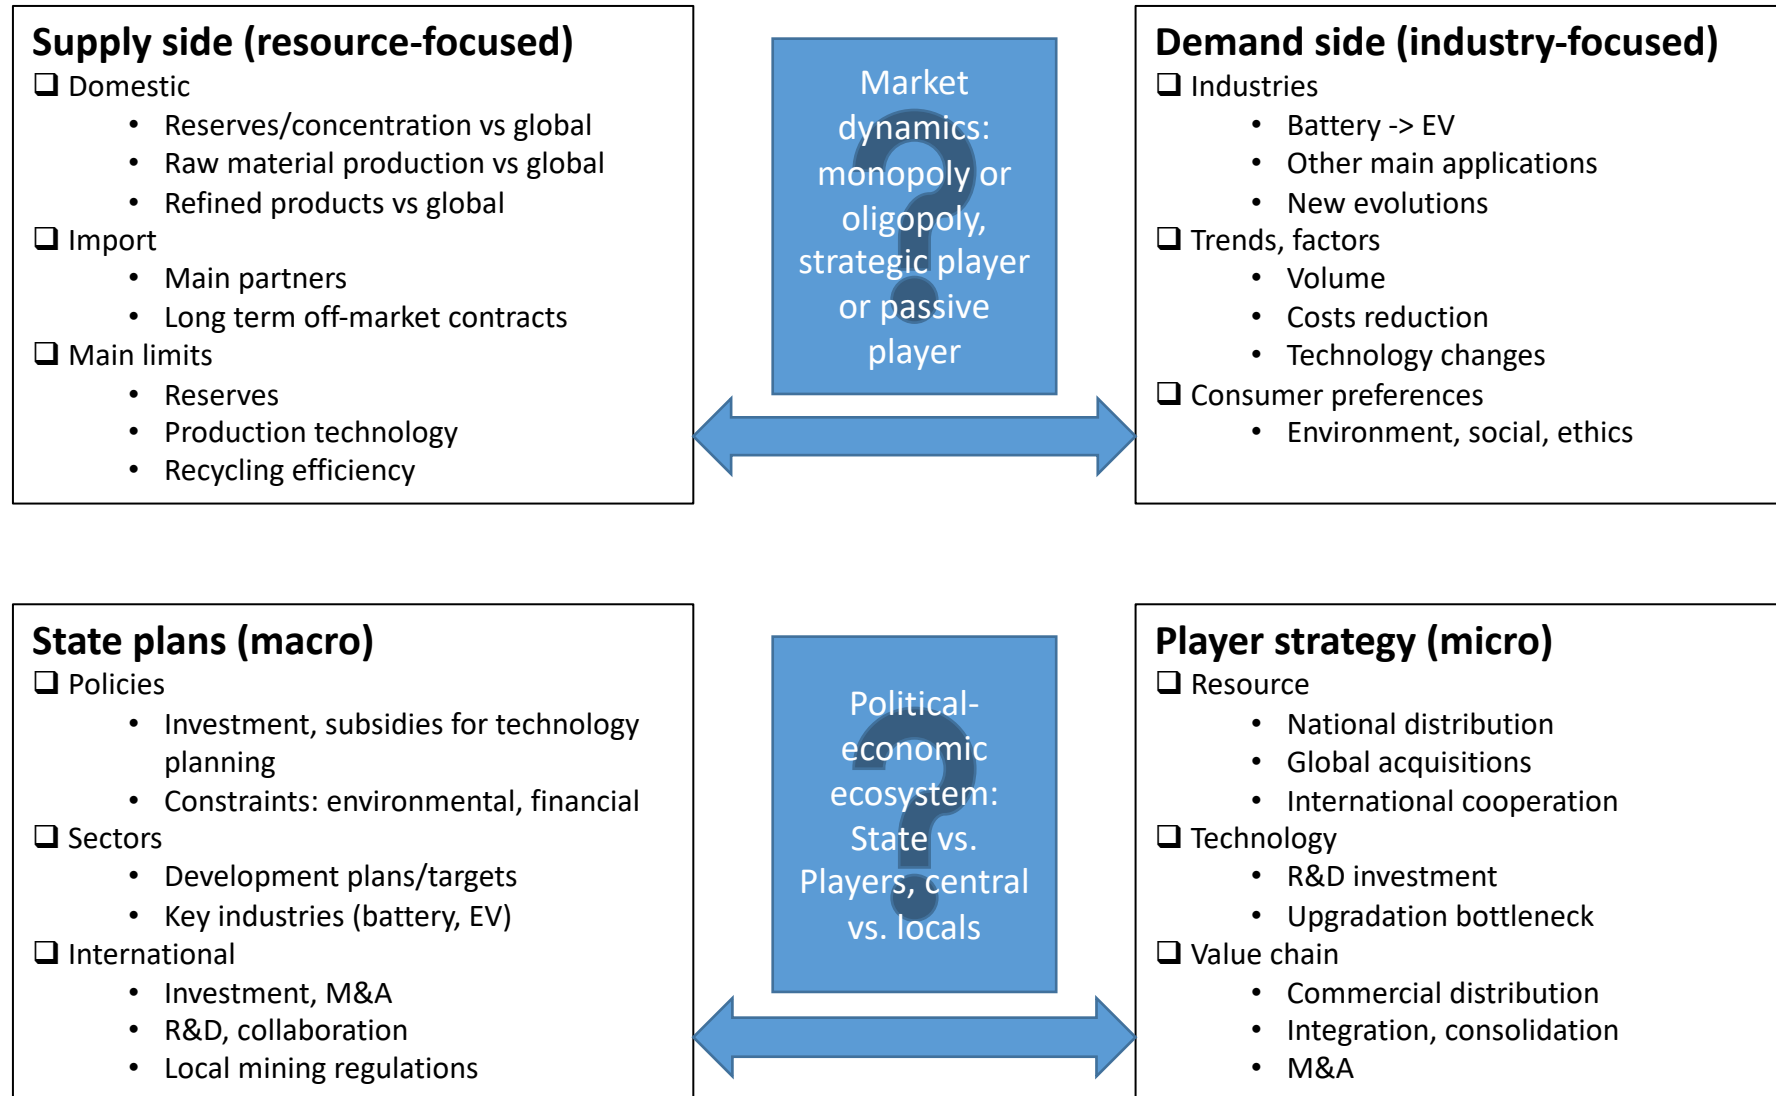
Supply side (resource-focused)
❑ Domestic
• Reserves/concentration vs global
• Raw material production vs global
• Refined products vs global
❑ Import
• Main partners
• Long term off-market contracts
❑ Main limits
• Reserves
• Production technology
• Recycling efficiency

Market dynamics: monopoly or oligopoly, strategic player or passive player

Demand side (industry-focused)
❑ Industries
• Battery -> EV
• Other main applications
• New evolutions
❑ Trends, factors
• Volume
• Costs reduction
• Technology changes
❑ Consumer preferences
• Environment, social, ethics

State plans (macro)
❑ Policies
• Investment, subsidies for technology planning
• Constraints: environmental, financial
❑ Sectors
• Development plans/targets
• Key industries (battery, EV)
❑ International
• Investment, M&A
• R&D, collaboration
• Local mining regulations

Political-economic ecosystem: State vs. Players, central vs. locals

Player strategy (micro)
❑ Resource
• National distribution
• Global acquisitions
• International cooperation
❑ Technology
• R&D investment
• Upgradation bottleneck
❑ Value chain
• Commercial distribution
• Integration, consolidation
• M&A